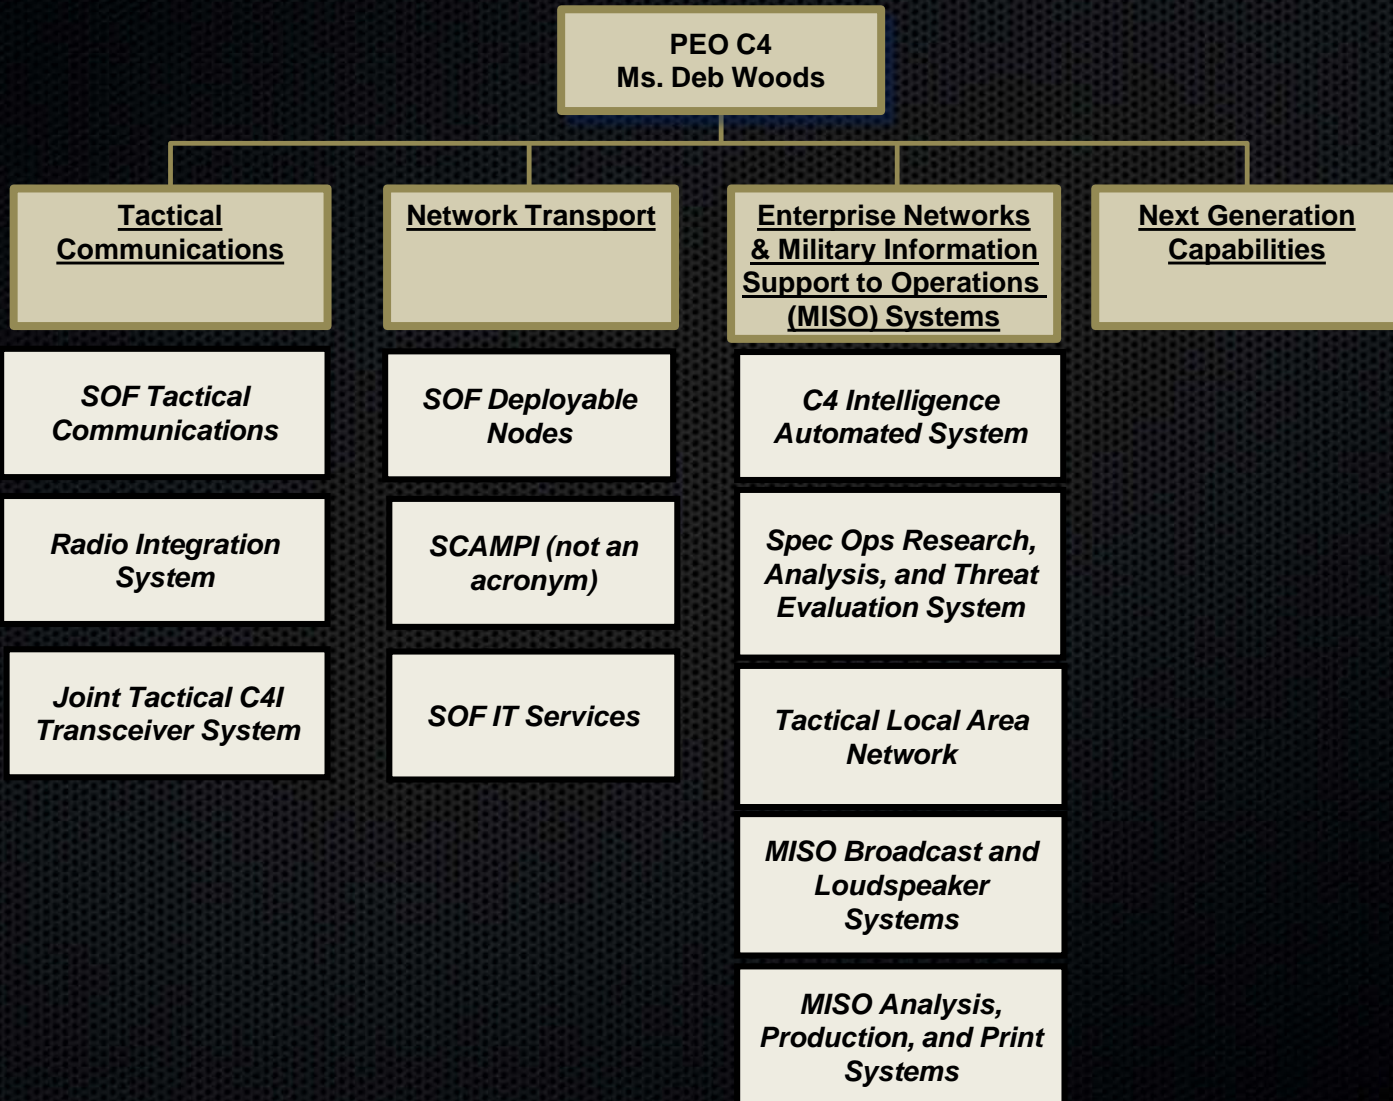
PEO C4
Ms. Deb Woods

Tactical Communications

SOF Tactical Communications

Radio Integration System

Joint Tactical C4I Transceiver System

Network Transport

SOF Deployable Nodes

SCAMPI (not an acronym)

SOF IT Services

Enterprise Networks & Military Information Support to Operations (MISO) Systems

C4 Intelligence Automated System

Spec Ops Research, Analysis, and Threat Evaluation System

Tactical Local Area Network

MISO Broadcast and Loudspeaker Systems

MISO Analysis, Production, and Print Systems

Next Generation Capabilities